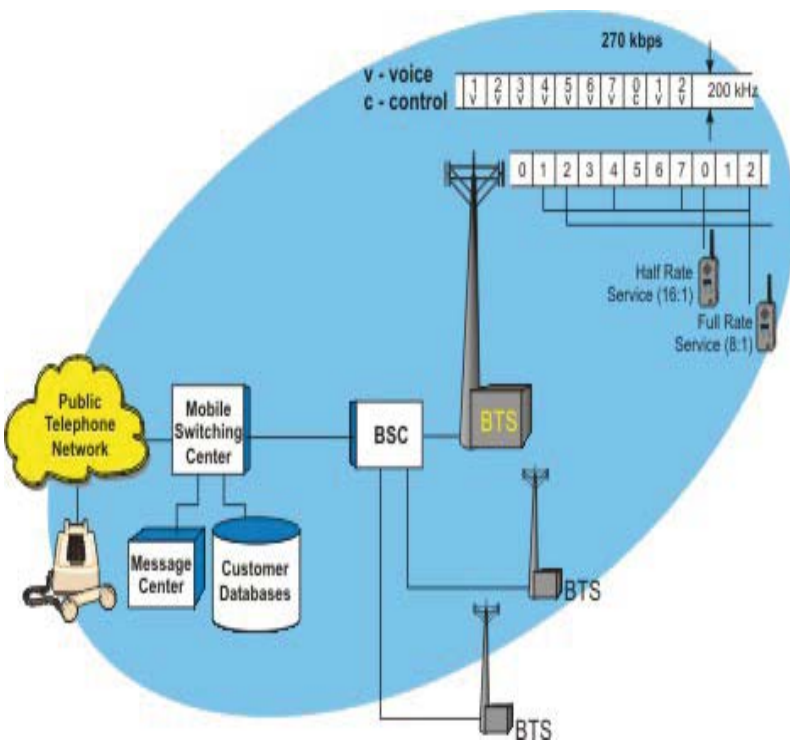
270 kbps

v - voice
c - control

| 1 v | 2 v | 3 v | 4 v | 5 v | 6 v | 7 v | 0 c | 1 v | 2 v |

200 kHz

| 0 | 1 | 2 | 3 | 4 | 5 | 6 | 7 | 0 | 1 | 2 |

Half Rate Service (16:1)

Full Rate Service (8:1)

Public Telephone Network

Mobile Switching Center

BSC

BTS

Message Center

Customer Databases

BTS

BTS